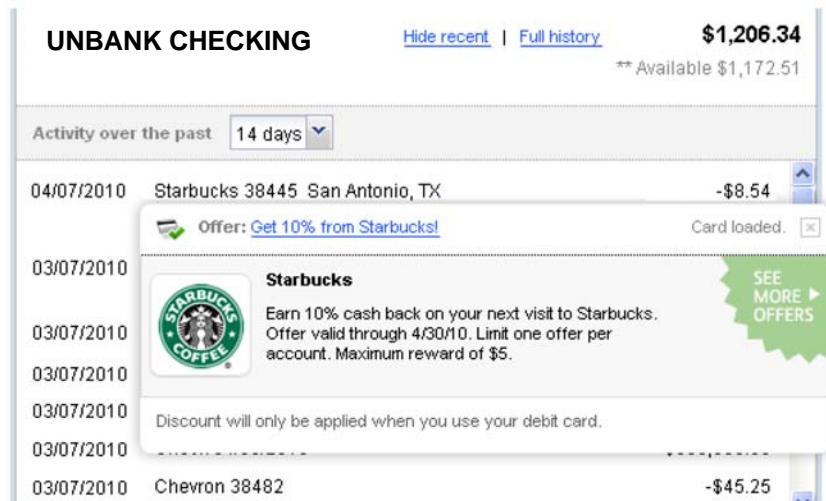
UNBANK CHECKING

Hide recent | Full history

$1,206.34

** Available $1,172.51

Activity over the past 14 days

04/07/2010 Starbucks 38445 San Antonio, TX -$8.54

Offer: Get 10% from Starbucks! Card loaded.

03/07/2010

Starbucks

STARBUCKS COFFEE

Earn 10% cash back on your next visit to Starbucks. Offer valid through 4/30/10. Limit one offer per account. Maximum reward of $5.

SEE MORE OFFERS

03/07/2010

03/07/2010

03/07/2010

Discount will only be applied when you use your debit card.

03/07/2010 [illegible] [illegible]

03/07/2010 Chevron 38482 -$45.25